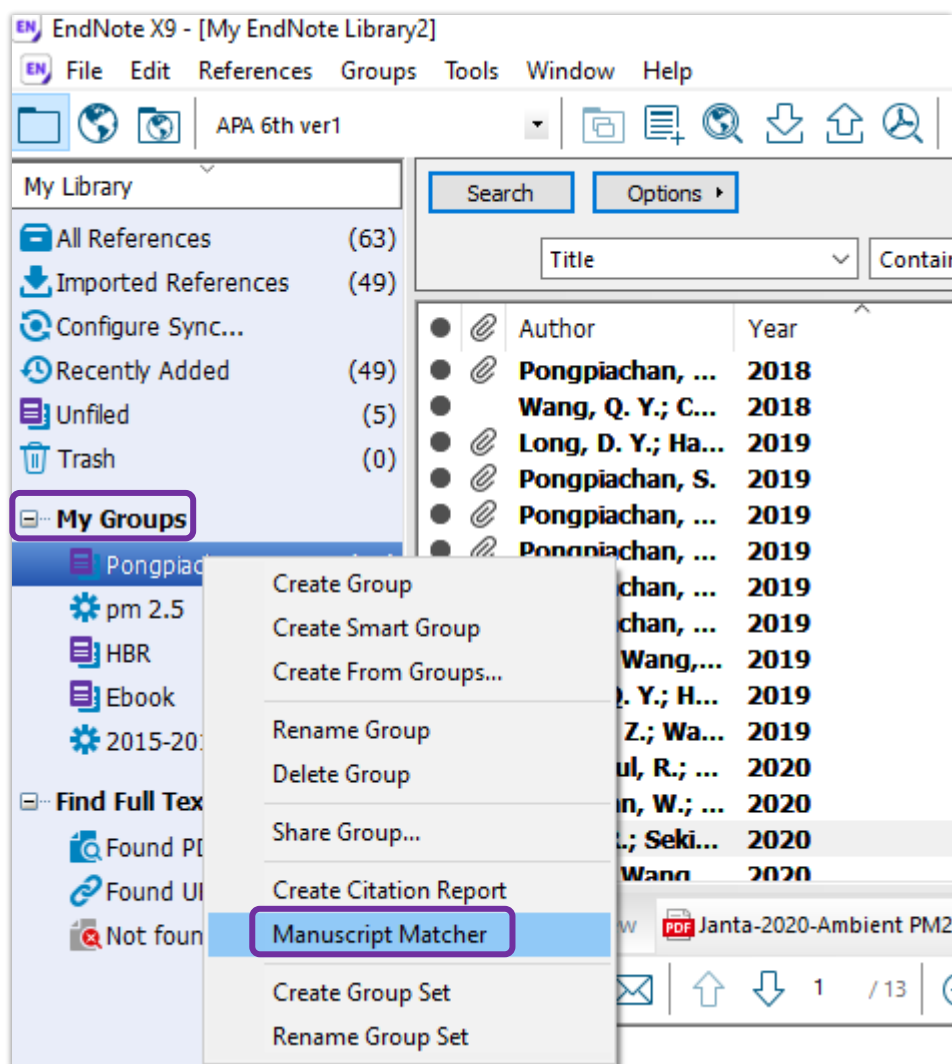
EN EndNote X9 - [My EndNote Library2]

File Edit References Groups Tools Window Help

APA 6th ver1

My Library

All References (63)
Imported References (49)
Configure Sync...
Recently Added (49)
Unfiled (5)
Trash (0)

My Groups
Pongpiac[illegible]
pm 2.5
HBR
Ebook
2015-20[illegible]

Find Full Tex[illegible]
Found PD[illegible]
Found U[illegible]
Not foun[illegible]

Search Options

Title Contai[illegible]

| | | Author | Year |
|---|---|---|---|
| ● | 📎 | Pongpiachan, ... | 2018 |
| ● | | Wang, Q. Y.; C... | 2018 |
| ● | 📎 | Long, D. Y.; Ha... | 2019 |
| ● | 📎 | Pongpiachan, S. | 2019 |
| ● | 📎 | Pongpiachan, ... | 2019 |
| ● | 📎 | Pongpiachan, ... | 2019 |
| | | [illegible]chan, ... | 2019 |
| | | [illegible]chan, ... | 2019 |
| | | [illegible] Wang,... | 2019 |
| | | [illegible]. Y.; H... | 2019 |
| | | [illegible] Z.; Wa... | 2019 |
| | | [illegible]ul, R.; ... | 2020 |
| | | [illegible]n, W.; ... | 2020 |
| | | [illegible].; Seki... | 2020 |
| | | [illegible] Wang | 2020 |

Create Group
Create Smart Group
Create From Groups...
Rename Group
Delete Group
Share Group...
Create Citation Report
Manuscript Matcher
Create Group Set
Rename Group Set

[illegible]w PDF Janta-2020-Ambient PM2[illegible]

1 / 13